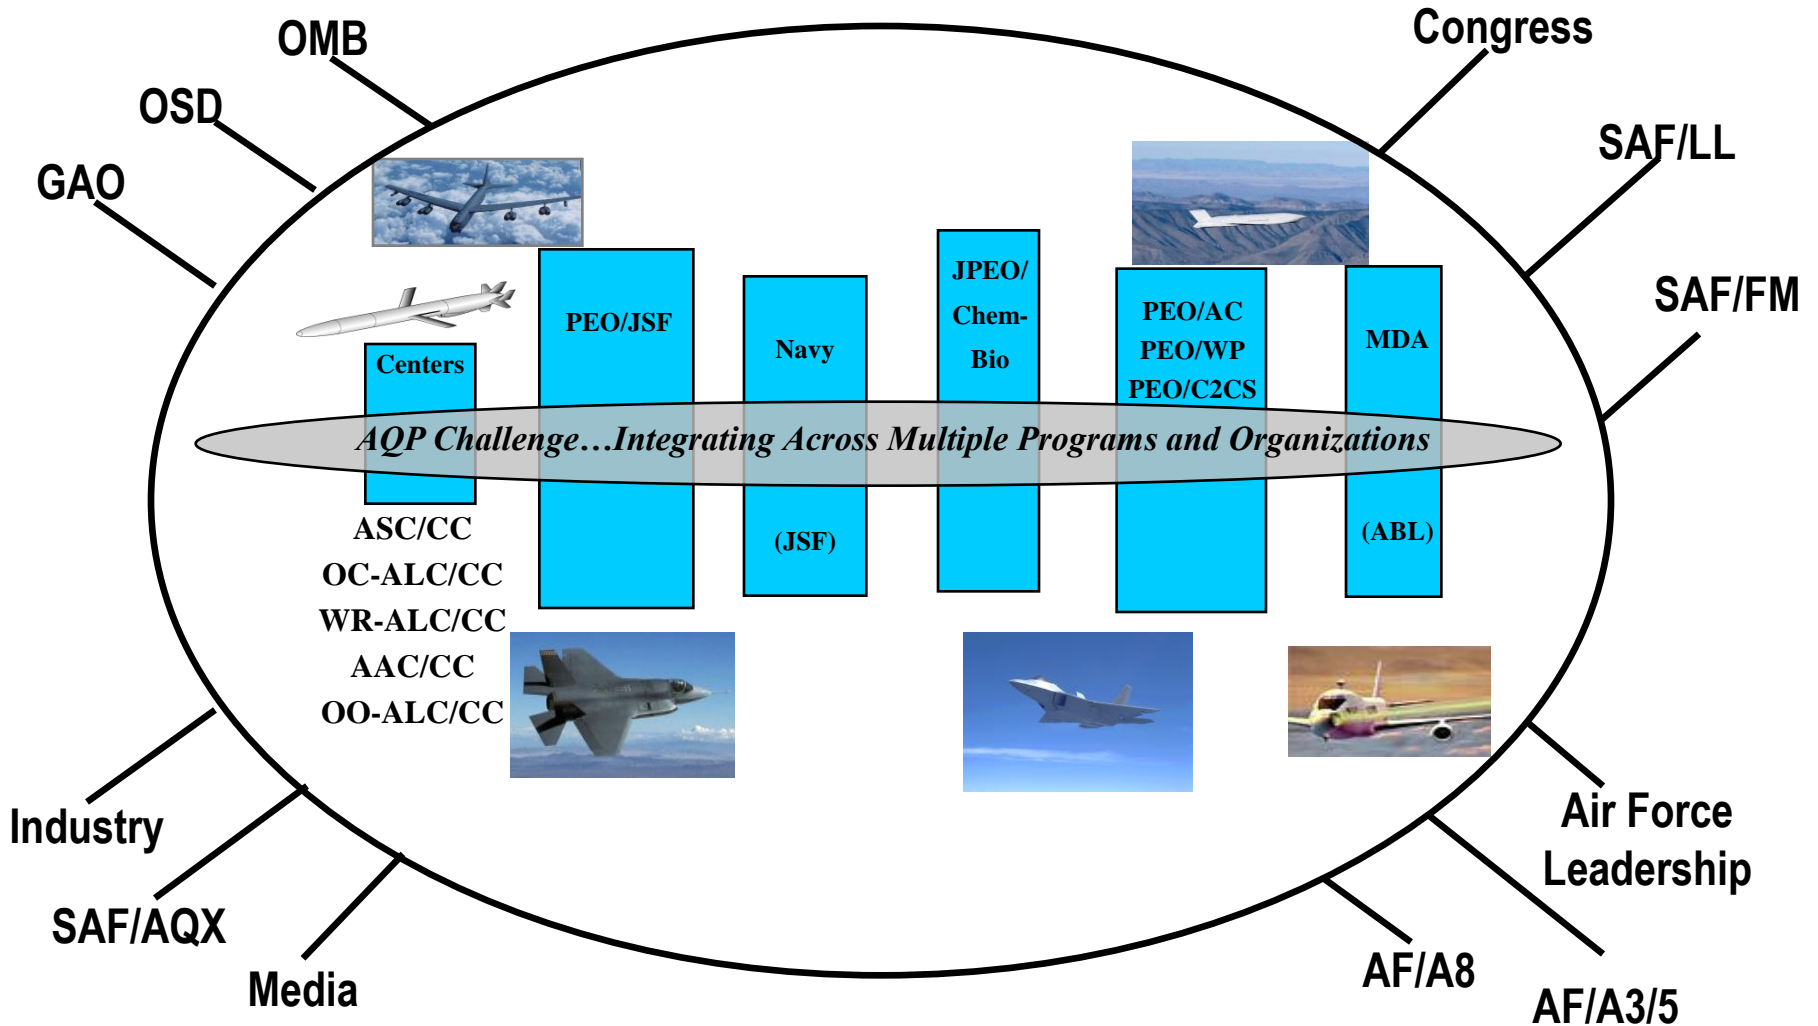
OMB

OSD

GAO

Congress

SAF/LL

SAF/FM

Centers

PEO/JSF

Navy

JPEO/ Chem-Bio

PEO/AC
PEO/WP
PEO/C2CS

MDA

AQP Challenge…Integrating Across Multiple Programs and Organizations

(JSF)

(ABL)

ASC/CC
OC-ALC/CC
WR-ALC/CC
AAC/CC
OO-ALC/CC

Industry

SAF/AQX

Media

Air Force Leadership

AF/A8

AF/A3/5